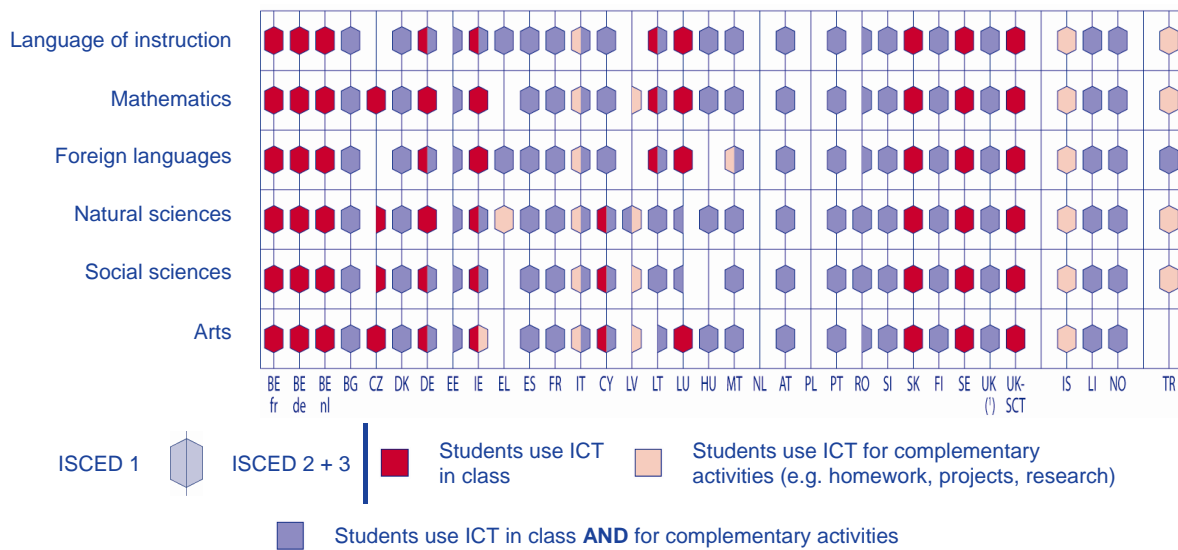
Language of instruction
Mathematics
Foreign languages
Natural sciences
Social sciences
Arts

BE fr BE de BE nl BG CZ DK DE EE IE EL ES FR IT CY LV LT LU HU MT NL AT PL PT RO SI SK FI SE UK (¹) UK-SCT IS LI NO TR

ISCED 1 ISCED 2 + 3

Students use ICT in class

Students use ICT for complementary activities (e.g. homework, projects, research)

Students use ICT in class **AND** for complementary activities